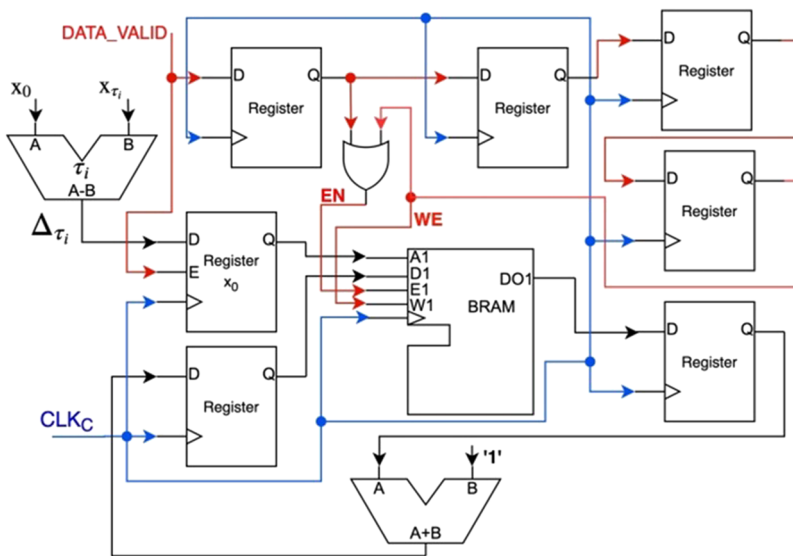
DATA_VALID

$x_0$

$x_{\tau_i}$

A

B

$\tau_i$

A-B

$\Delta_{\tau_i}$

D

Q

Register

D

Q

Register

D

Q

Register

D

Q

Register

EN

WE

D

E

Register

$x_0$

Q

A1

D1

E1

W1

DO1

BRAM

D

Q

Register

D

Q

Register

$CLK_C$

A

B

'1'

A+B